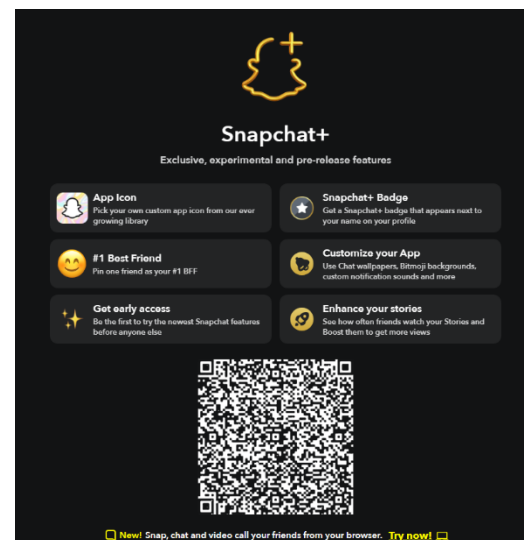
Snapchat+

Exclusive, experimental and pre-release features

App Icon
Pick your own custom app icon from our ever growing library

Snapchat+ Badge
Get a Snapchat+ badge that appears next to your name on your profile

#1 Best Friend
Pin one friend as your #1 BFF

Customize your App
Use Chat wallpapers, Bitmoji backgrounds, custom notification sounds and more

Get early access
Be the first to try the newest Snapchat features before anyone else

Enhance your stories
See how often friends watch your Stories and Boost them to get more views

New! Snap, chat and video call your friends from your browser. Try now!